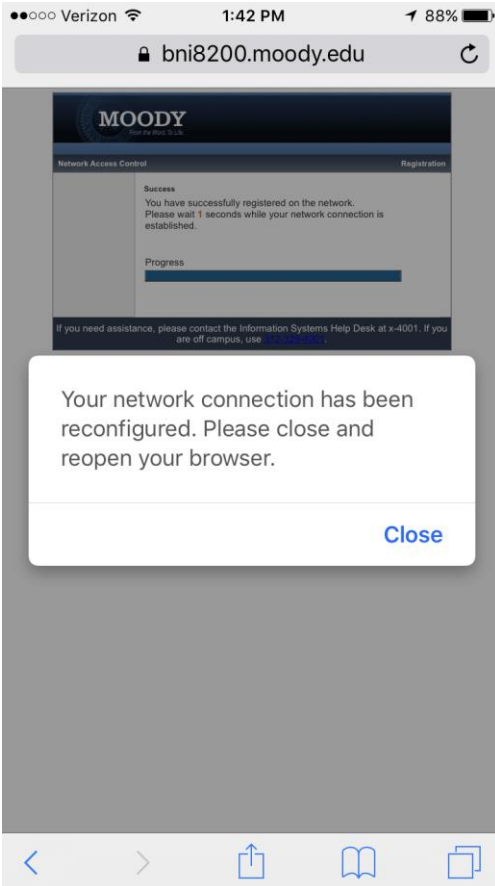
●●○○○ Verizon 1:42 PM 88%

bni8200.moody.edu

MOODY
From the Word. To Life.

Network Access Control Registration

Success
You have successfully registered on the network.
Please wait 1 seconds while your network connection is established.

Progress

If you need assistance, please contact the Information Systems Help Desk at x-4001. If you are off campus, use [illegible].

Your network connection has been reconfigured. Please close and reopen your browser.

Close